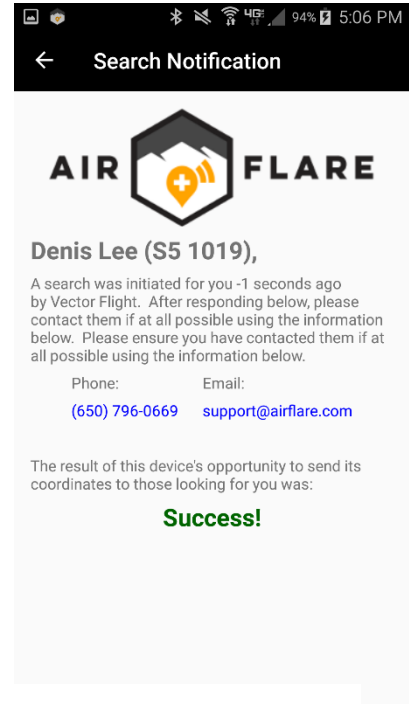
4G 94% 5:06 PM

← Search Notification

AIR FLARE

Denis Lee (S5 1019),

A search was initiated for you -1 seconds ago by Vector Flight. After responding below, please contact them if at all possible using the information below. Please ensure you have contacted them if at all possible using the information below.

| Phone: | Email: |
|---|---|
| (650) 796-0669 | support@airflare.com |

The result of this device's opportunity to send its coordinates to those looking for you was:

Success!